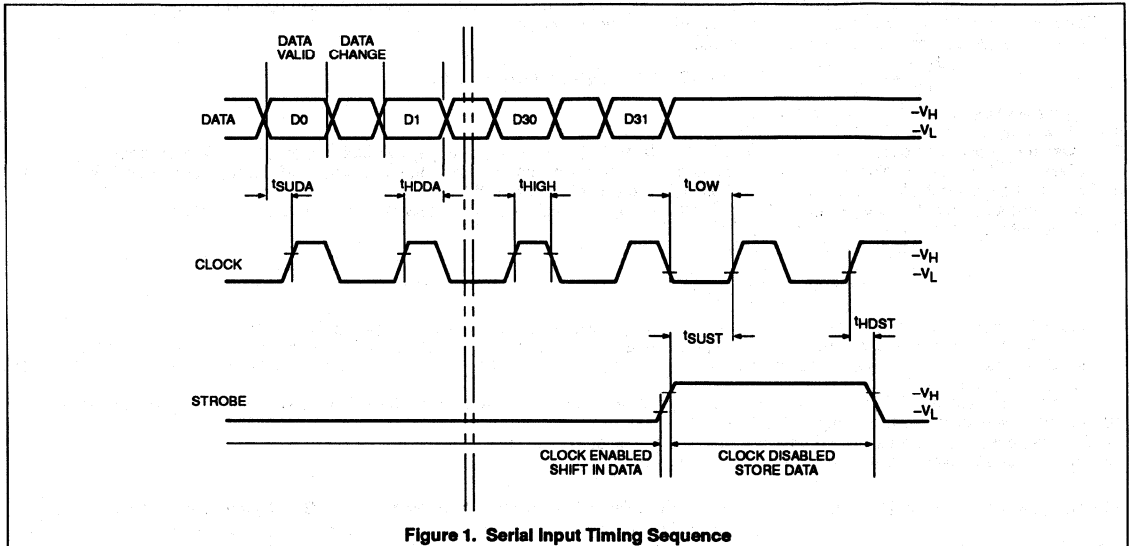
DATA VALID

DATA CHANGE

DATA

D0

D1

D30

D31

$-V_H$

$-V_L$

$t_{SUDA}$

$t_{HDDA}$

$t_{HIGH}$

$t_{LOW}$

CLOCK

$-V_H$

$-V_L$

$t_{SUST}$

$t_{HDST}$

STROBE

$-V_H$

$-V_L$

CLOCK ENABLED SHIFT IN DATA

CLOCK DISABLED STORE DATA

Figure 1. Serial Input Timing Sequence